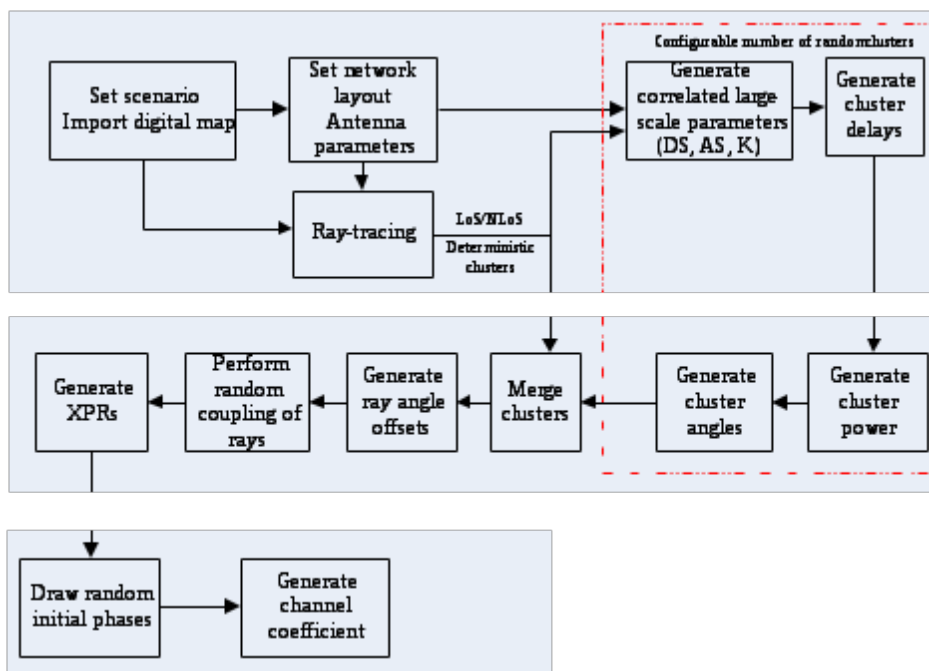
Set scenario
Import digital map

Set network layout
Antenna parameters

Ray-tracing

LoS/NLoS

Deterministic clusters

Configurable number of randomclusters

Generate correlated large scale parameters (DS, AS, K)

Generate cluster delays

Generate cluster power

Generate cluster angles

Merge clusters

Generate ray angle offsets

Perform random coupling of rays

Generate XPRs

Draw random initial phases

Generate channel coefficient